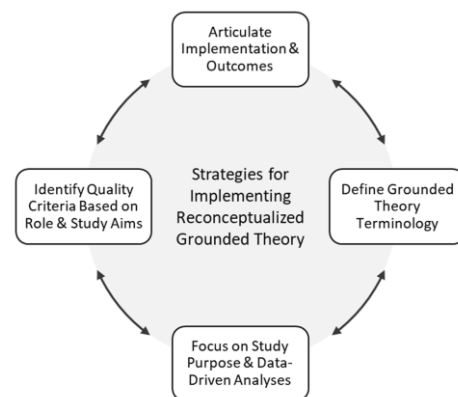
Articulate Implementation & Outcomes

Identify Quality Criteria Based on Role & Study Aims

Strategies for Implementing Reconceptualized Grounded Theory

Define Grounded Theory Terminology

Focus on Study Purpose & Data-Driven Analyses